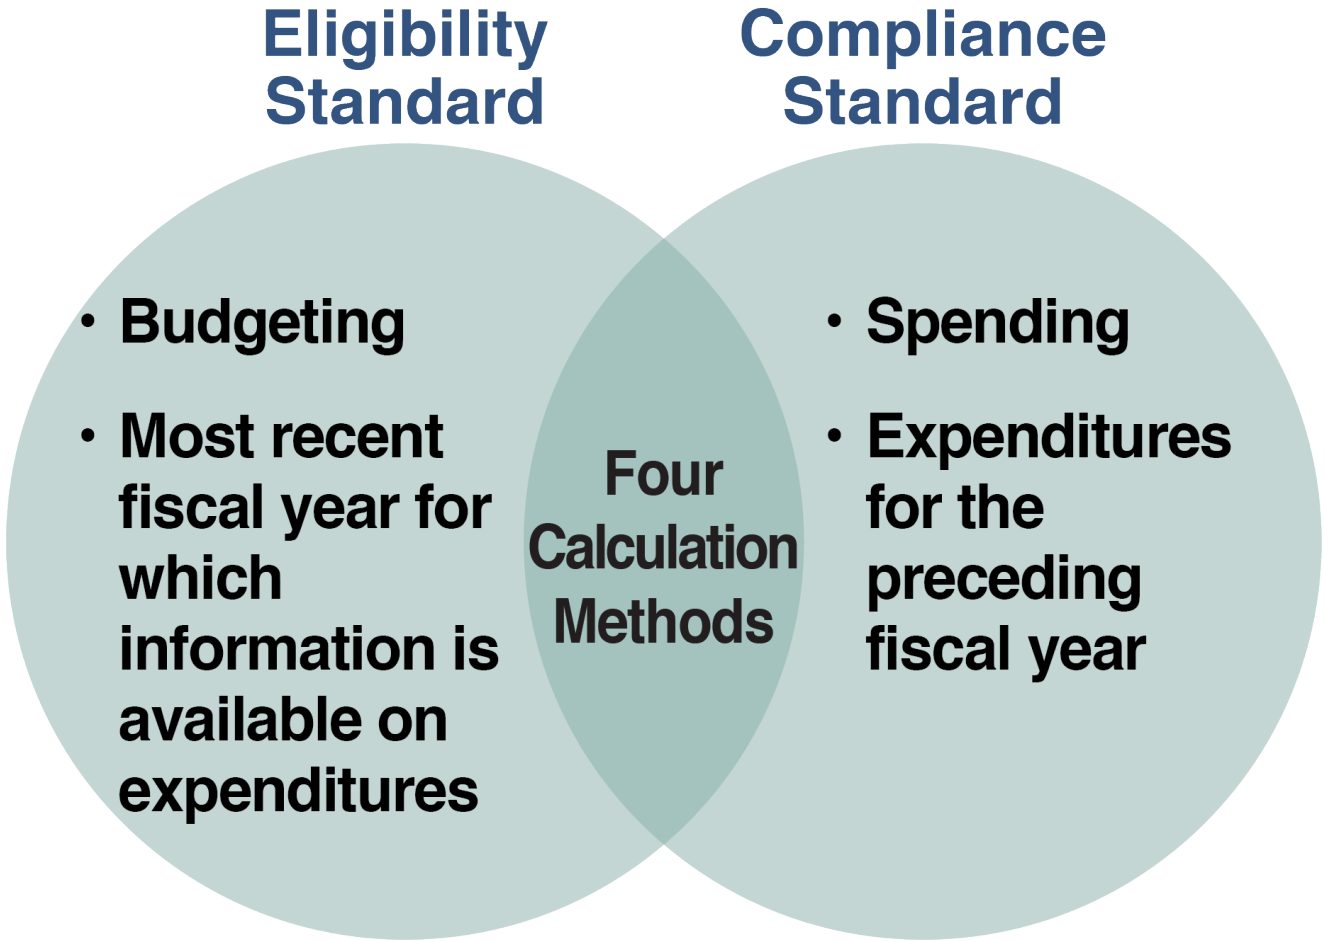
Eligibility Standard

Compliance Standard

• Budgeting

• Most recent fiscal year for which information is available on expenditures

Four Calculation Methods

• Spending

• Expenditures for the preceding fiscal year